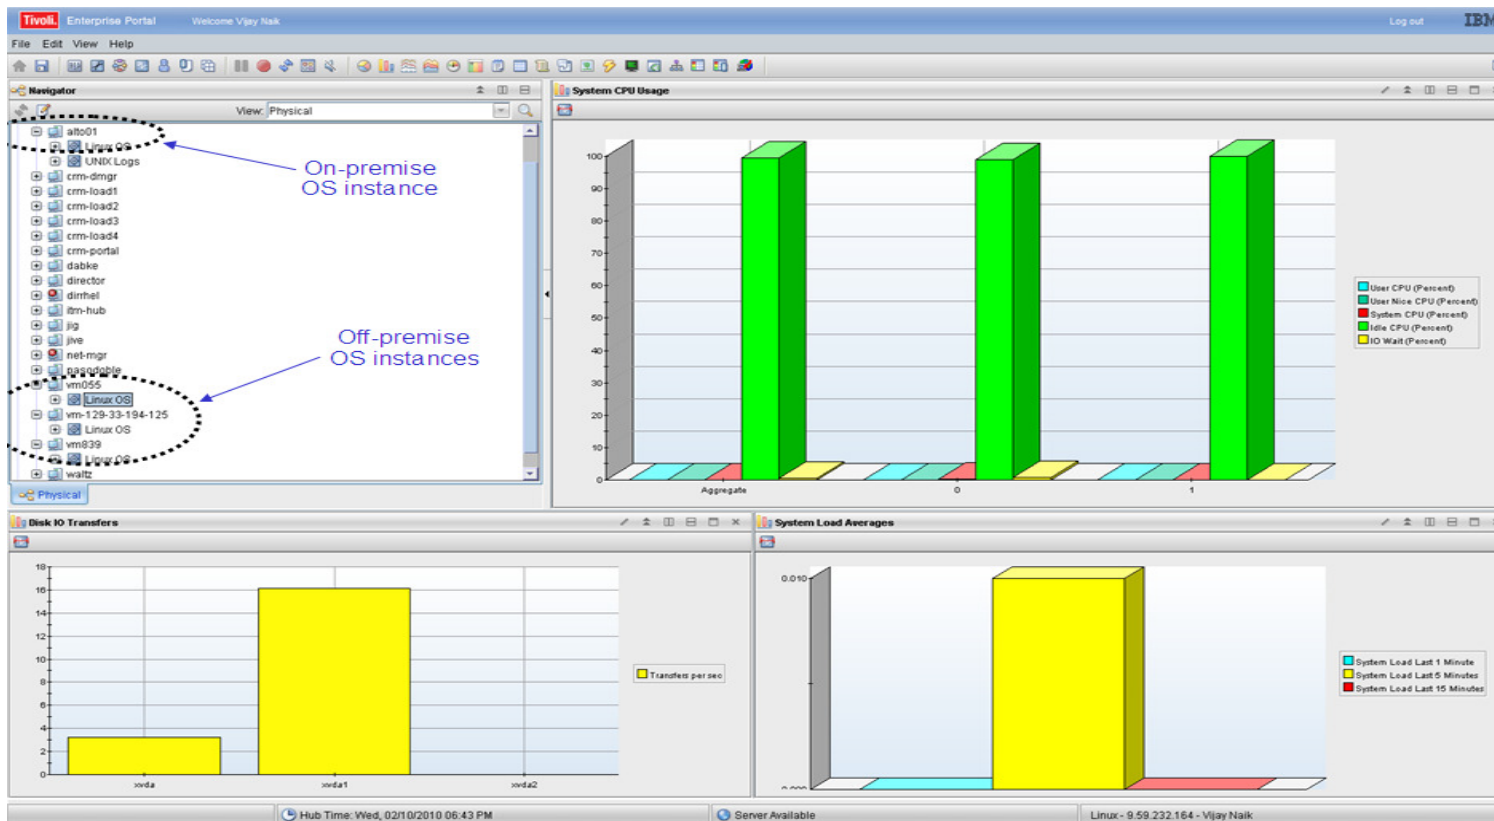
Tivoli. Enterprise Portal Welcome Vijay Naik Log out IBM

File Edit View Help

Navigator

View: Physical

alto01
Linux OS
UNIX Logs
crm-dmgr
crm-load1
crm-load2
crm-load3
crm-load4
crm-portal
dabke
director
dirrhel
itm-hub
jig
jive
net-mgr
pasodoble
vm055
Linux OS
vm-129-33-194-125
Linux OS
vm839
Linux OS
waltz

On-premise OS instance

Off-premise OS instances

Physical

System CPU Usage

100
90
80
70
60
50
40
30
20
10
0

Aggregate
0
1

User CPU (Percent)
User Nice CPU (Percent)
System CPU (Percent)
Idle CPU (Percent)
IO Wait (Percent)

Disk IO Transfers

18
16
14
12
10
8
6
4
2
0

xvda
xvda1
xvda2

Transfers per sec

System Load Averages

0.010

0.000

System Load Last 1 Minute
System Load Last 5 Minutes
System Load Last 15 Minutes

Hub Time: Wed, 02/10/2010 06:43 PM
Server Available
Linux - 9.59.232.164 - Vijay Naik